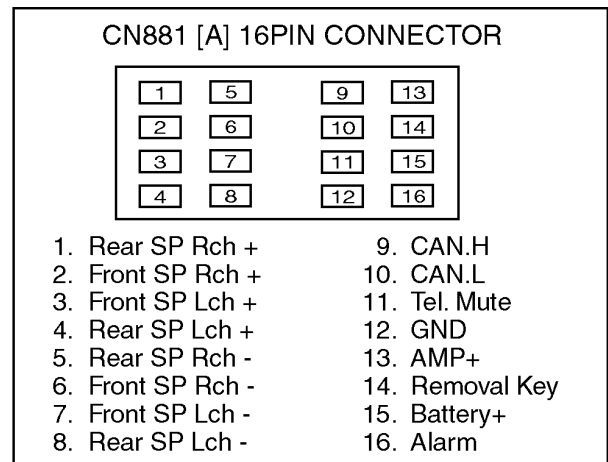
CN881 [A] 16PIN CONNECTOR

1 5 9 13
2 6 10 14
3 7 11 15
4 8 12 16

1. Rear SP Rch +
2. Front SP Rch +
3. Front SP Lch +
4. Rear SP Lch +
5. Rear SP Rch -
6. Front SP Rch -
7. Front SP Lch -
8. Rear SP Lch -

9. CAN.H
10. CAN.L
11. Tel. Mute
12. GND
13. AMP+
14. Removal Key
15. Battery+
16. Alarm